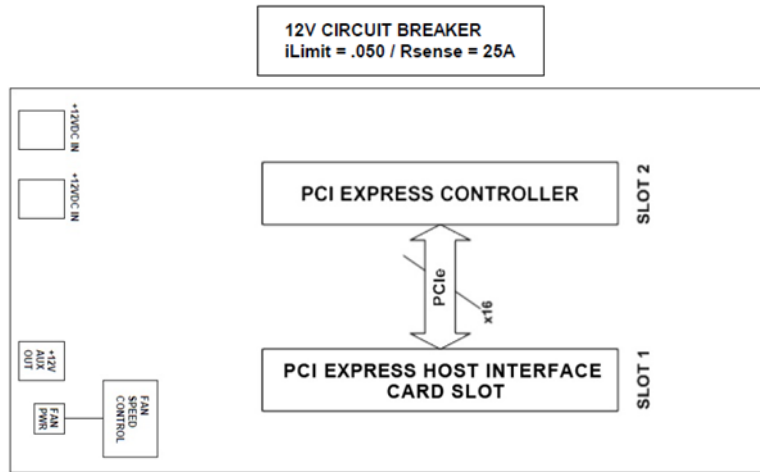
12V CIRCUIT BREAKER
iLimit = .050 / Rsense = 25A

+12VDC IN

+12VDC IN

PCI EXPRESS CONTROLLER

SLOT 2

PCIe

x16

+12V AUX OUT

PCI EXPRESS HOST INTERFACE CARD SLOT

SLOT 1

FAN PWR

FAN SPEED CONTROL